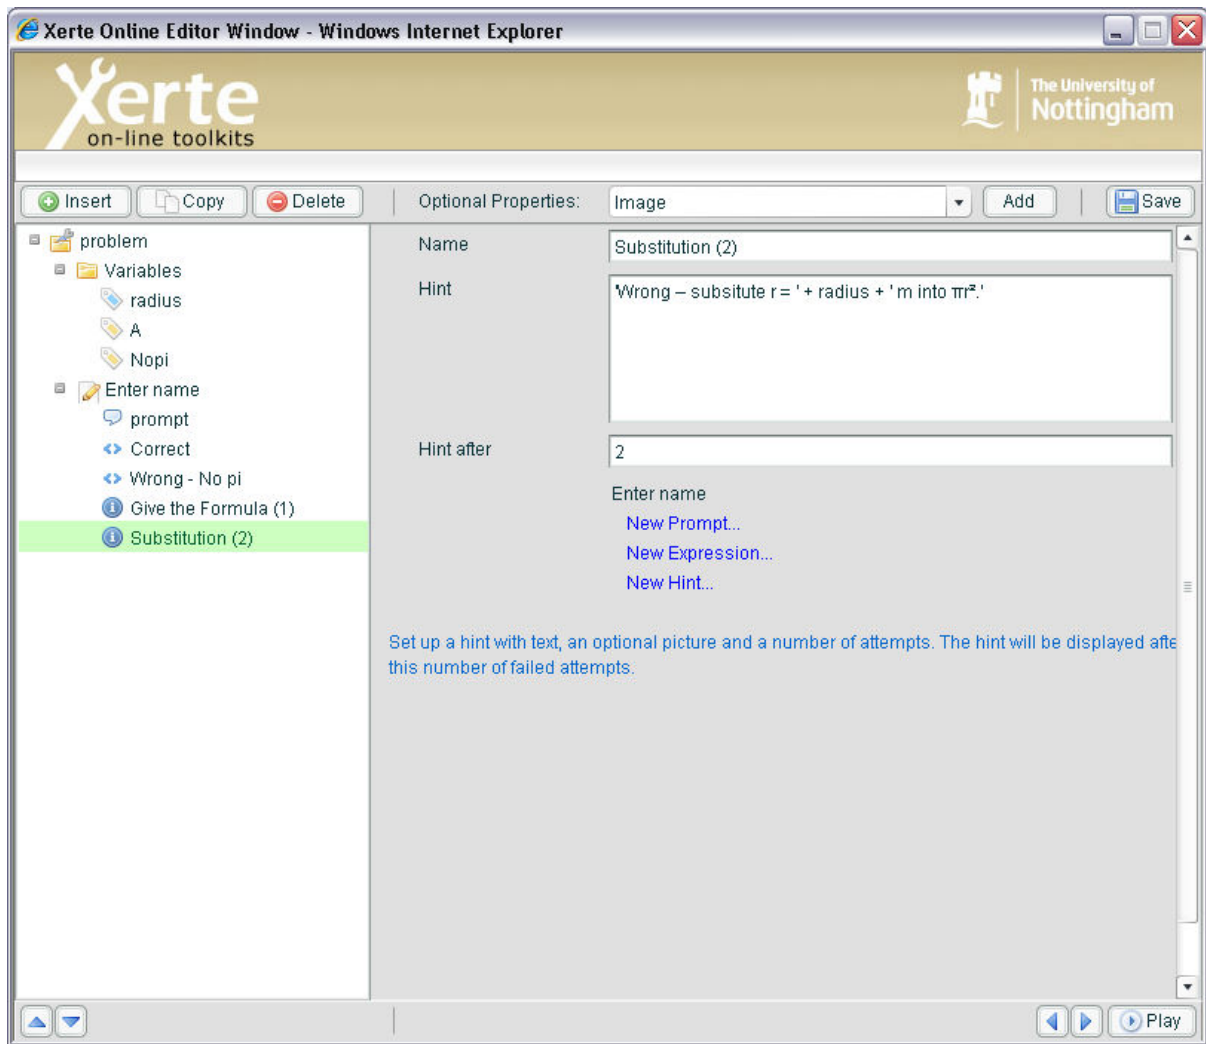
Xerte Online Editor Window - Windows Internet Explorer

Xerte
on-line toolkits

The University of Nottingham

Insert | Copy | Delete | Optional Properties: | Image | Add | Save

problem
Variables
radius
A
Nopi
Enter name
prompt
Correct
Wrong - No pi
Give the Formula (1)
Substitution (2)

Name | Substitution (2)

Hint | Wrong – subsitute r = ' + radius + ' m into $\pi r^2$.'

Hint after | 2

Enter name
New Prompt...
New Expression...
New Hint...

Set up a hint with text, an optional picture and a number of attempts. The hint will be displayed afte this number of failed attempts.

Play